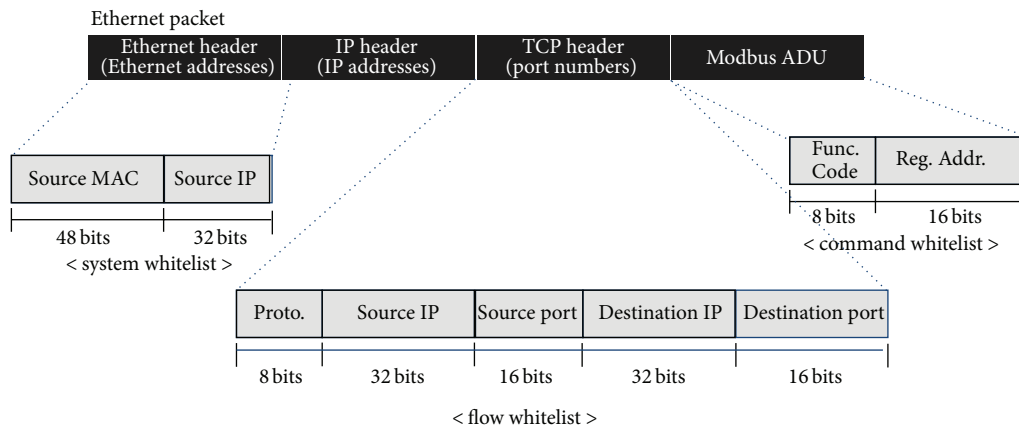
Ethernet packet

Ethernet header (Ethernet addresses)

IP header (IP addresses)

TCP header (port numbers)

Modbus ADU

| Source MAC | Source IP |
|---|---|
| 48 bits | 32 bits |

< system whitelist >

| Func. Code | Reg. Addr. |
|---|---|
| 8 bits | 16 bits |

< command whitelist >

| Proto. | Source IP | Source port | Destination IP | Destination port |
|---|---|---|---|---|
| 8 bits | 32 bits | 16 bits | 32 bits | 16 bits |

< flow whitelist >